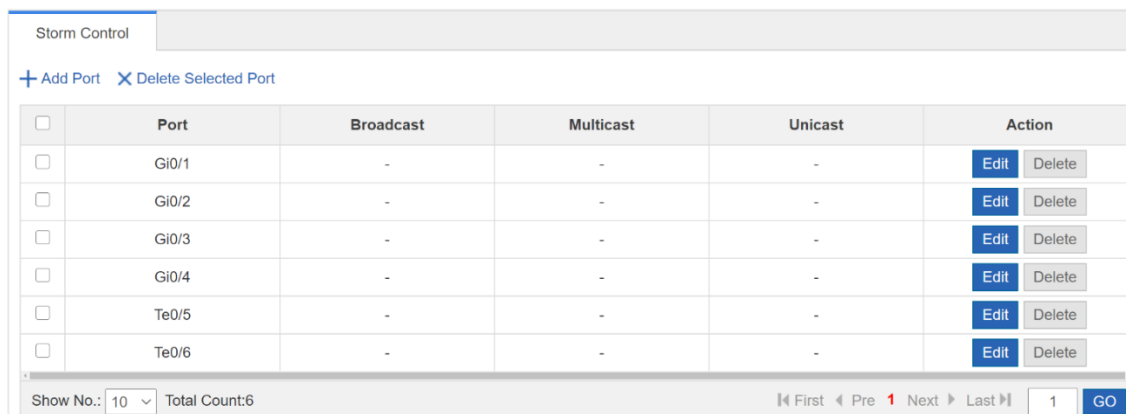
Storm Control

+ Add Port × Delete Selected Port

| | Port | Broadcast | Multicast | Unicast | Action |
|---|---|---|---|---|---|
| | Gi0/1 | - | - | - | Edit Delete |
| | Gi0/2 | - | - | - | Edit Delete |
| | Gi0/3 | - | - | - | Edit Delete |
| | Gi0/4 | - | - | - | Edit Delete |
| | Te0/5 | - | - | - | Edit Delete |
| | Te0/6 | - | - | - | Edit Delete |

Show No.: 10 Total Count:6

First Pre 1 Next Last 1 GO